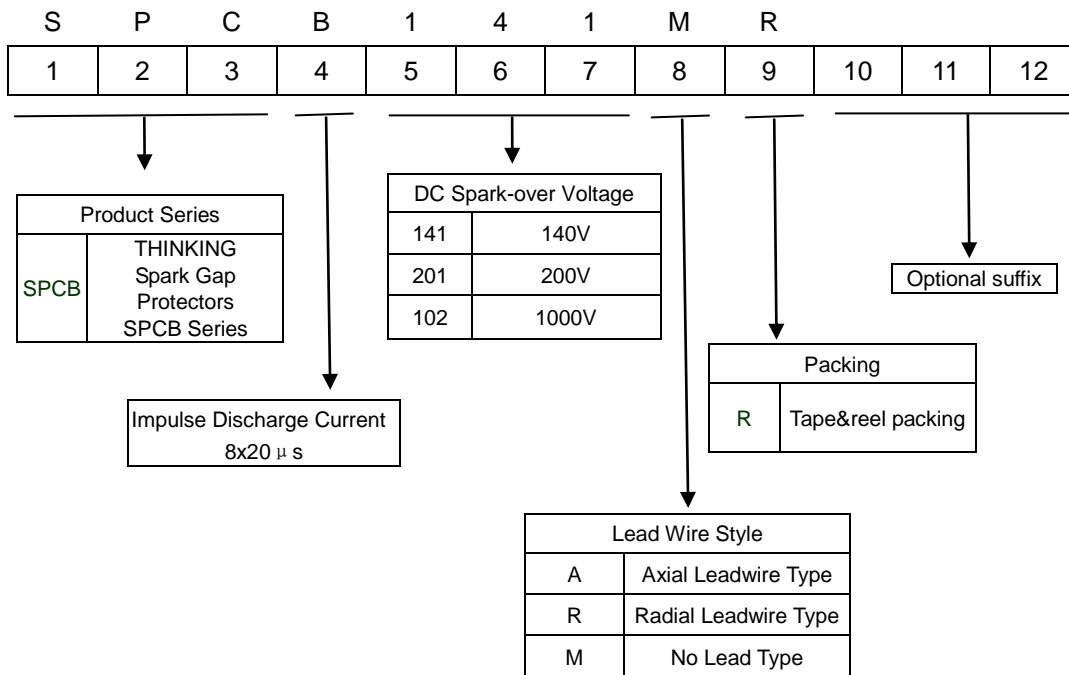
S P C B 1 4 1 M R

| 1 | 2 | 3 | 4 | 5 | 6 | 7 | 8 | 9 | 10 | 11 | 12 |
|---|---|---|---|---|---|---|---|---|---|---|---|

| Product Series | |
|---|---|
| SPCB | THINKING Spark Gap Protectors SPCB Series |

| DC Spark-over Voltage | |
|---|---|
| 141 | 140V |
| 201 | 200V |
| 102 | 1000V |

Optional suffix

| Packing | |
|---|---|
| R | Tape&reel packing |

Impulse Discharge Current
8x20 μs

| Lead Wire Style | |
|---|---|
| A | Axial Leadwire Type |
| R | Radial Leadwire Type |
| M | No Lead Type |